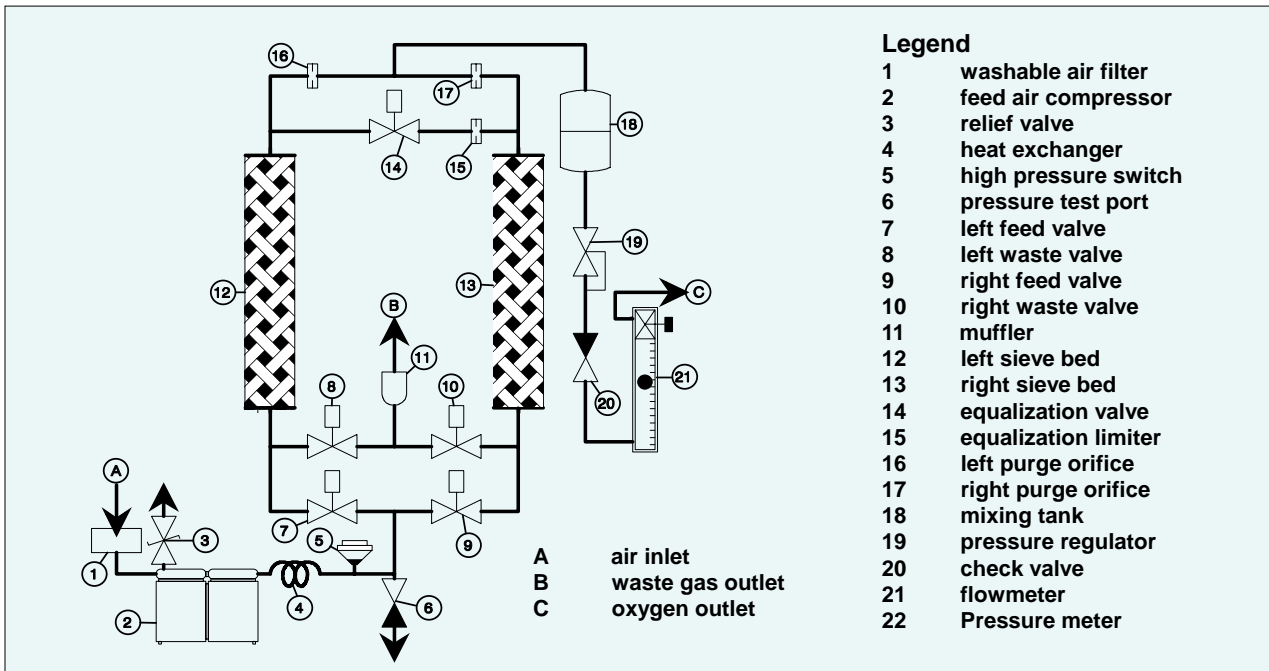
16
17
18
14
15
19
12
13
B
C
11
8
10
21
20
A
3
7
5
9
1
4
6
2

A air inlet
B waste gas outlet
C oxygen outlet

Legend
1 washable air filter
2 feed air compressor
3 relief valve
4 heat exchanger
5 high pressure switch
6 pressure test port
7 left feed valve
8 left waste valve
9 right feed valve
10 right waste valve
11 muffler
12 left sieve bed
13 right sieve bed
14 equalization valve
15 equalization limiter
16 left purge orifice
17 right purge orifice
18 mixing tank
19 pressure regulator
20 check valve
21 flowmeter
22 Pressure meter